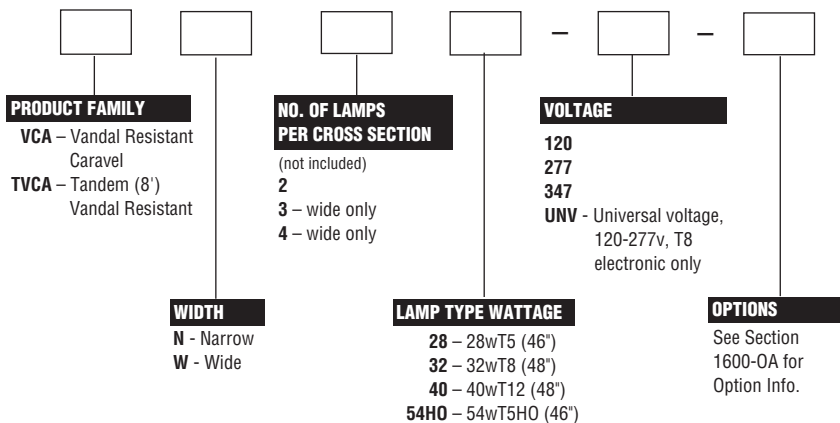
– –

PRODUCT FAMILY
VCA – Vandal Resistant Caravel
TVCA – Tandem (8') Vandal Resistant

WIDTH
N - Narrow
W - Wide

NO. OF LAMPS PER CROSS SECTION
(not included)
2
3 – wide only
4 – wide only

LAMP TYPE WATTAGE
28 – 28wT5 (46")
32 – 32wT8 (48")
40 – 40wT12 (48")
54HO – 54wT5HO (46")

VOLTAGE
120
277
347
UNV - Universal voltage, 120-277v, T8 electronic only

OPTIONS
See Section 1600-OA for Option Info.